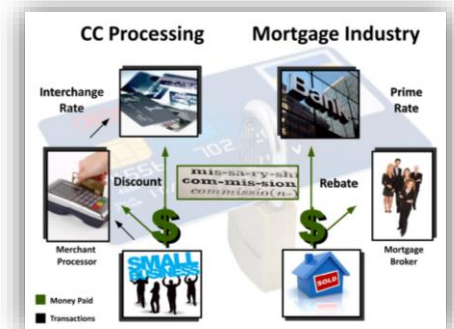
CC Processing

Mortgage Industry

Interchange Rate

Prime Rate

Bank

Discount

mis·sa·ry·shi
com·mis·sion
commissio(n-

Rebate

$

$

Merchant Processor

Mortgage Broker

SMALL BUSINESS

SOLD

Money Paid

Transactions